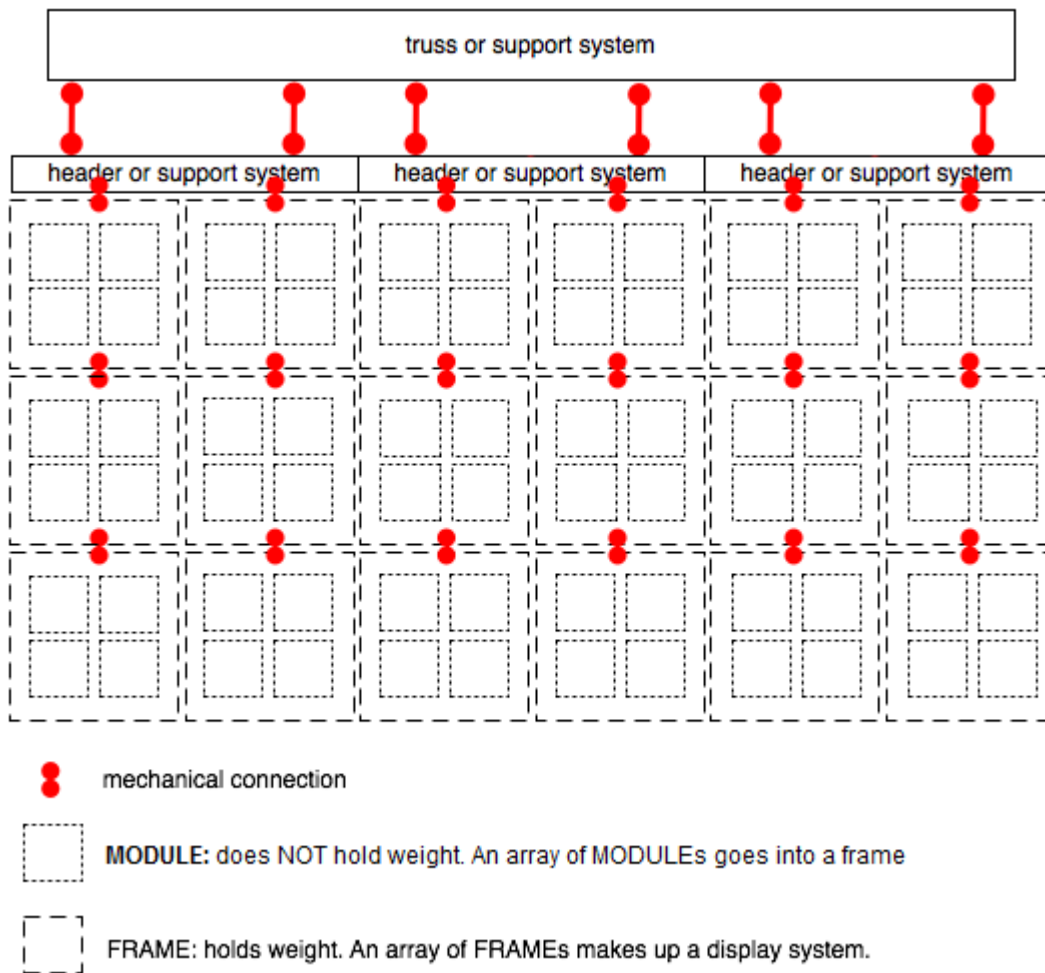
truss or support system

header or support system

header or support system

header or support system

mechanical connection

**MODULE:** does NOT hold weight. An array of MODULEs goes into a frame

FRAME: holds weight. An array of FRAMEs makes up a display system.